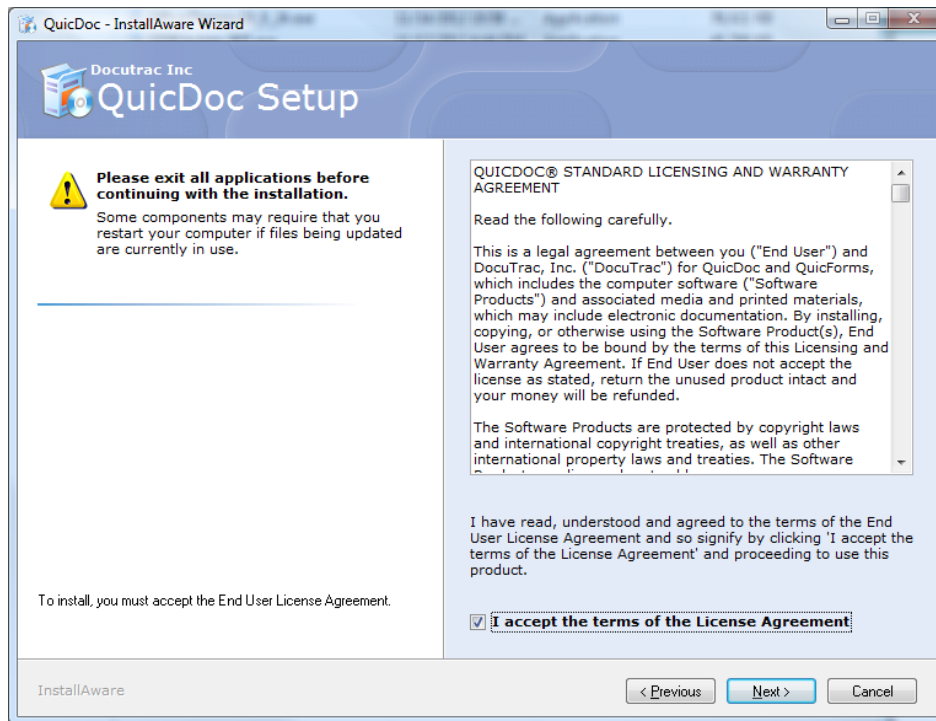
QuicDoc - InstallAware Wizard

Docutrac Inc
QuicDoc Setup

Please exit all applications before continuing with the installation.

Some components may require that you restart your computer if files being updated are currently in use.

QUICDOC® STANDARD LICENSING AND WARRANTY AGREEMENT

Read the following carefully.

This is a legal agreement between you ("End User") and DocuTrac, Inc. ("DocuTrac") for QuicDoc and QuicForms, which includes the computer software ("Software Products") and associated media and printed materials, which may include electronic documentation. By installing, copying, or otherwise using the Software Product(s), End User agrees to be bound by the terms of this Licensing and Warranty Agreement. If End User does not accept the license as stated, return the unused product intact and your money will be refunded.

The Software Products are protected by copyright laws and international copyright treaties, as well as other international property laws and treaties. The Software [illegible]

I have read, understood and agreed to the terms of the End User License Agreement and so signify by clicking 'I accept the terms of the License Agreement' and proceeding to use this product.

To install, you must accept the End User License Agreement.

I accept the terms of the License Agreement

InstallAware

< Previous

Next >

Cancel